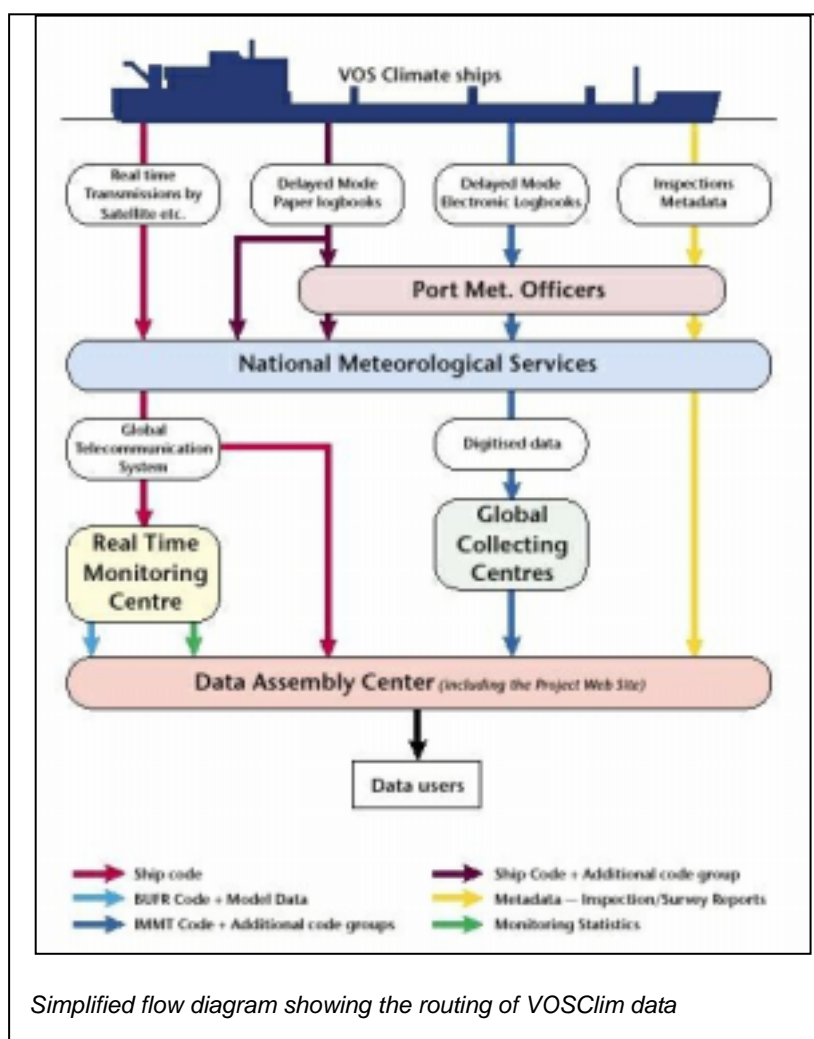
VOS Climate ships

Real time Transmissions by Satellite etc.

Delayed Mode Paper logbooks

Delayed Mode Electronic Logbooks

Inspections Metadata

Port Met. Officers

National Meteorological Services

Global Telecommunication System

Digitised data

Real Time Monitoring Centre

Global Collecting Centres

Data Assembly Center (including the Project Web Site)

Data users

Ship code
BUFR Code + Model Data
IMMT Code + Additional code groups
Ship Code + Additional code group
Metadata — Inspection/Survey Reports
Monitoring Statistics

Simplified flow diagram showing the routing of VOSClim data